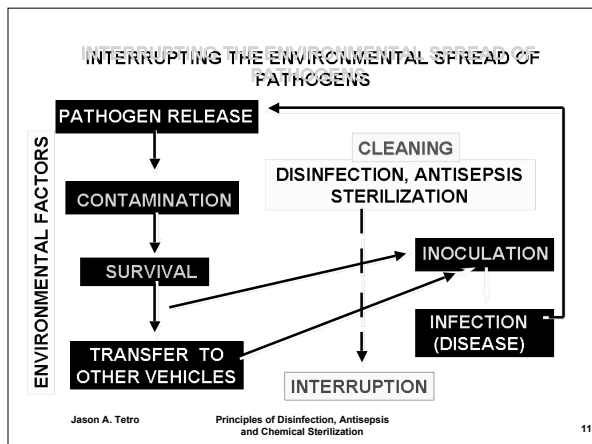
INTERRUPTING THE ENVIRONMENTAL SPREAD OF PATHOGENS

PATHOGEN RELEASE

ENVIRONMENTAL FACTORS

CONTAMINATION

SURVIVAL

TRANSFER TO OTHER VEHICLES

CLEANING

DISINFECTION, ANTISEPSIS STERILIZATION

INOCULATION

INFECTION (DISEASE)

INTERRUPTION

Jason A. Tetro

Principles of Disinfection, Antisepsis and Chemical Sterilization

11